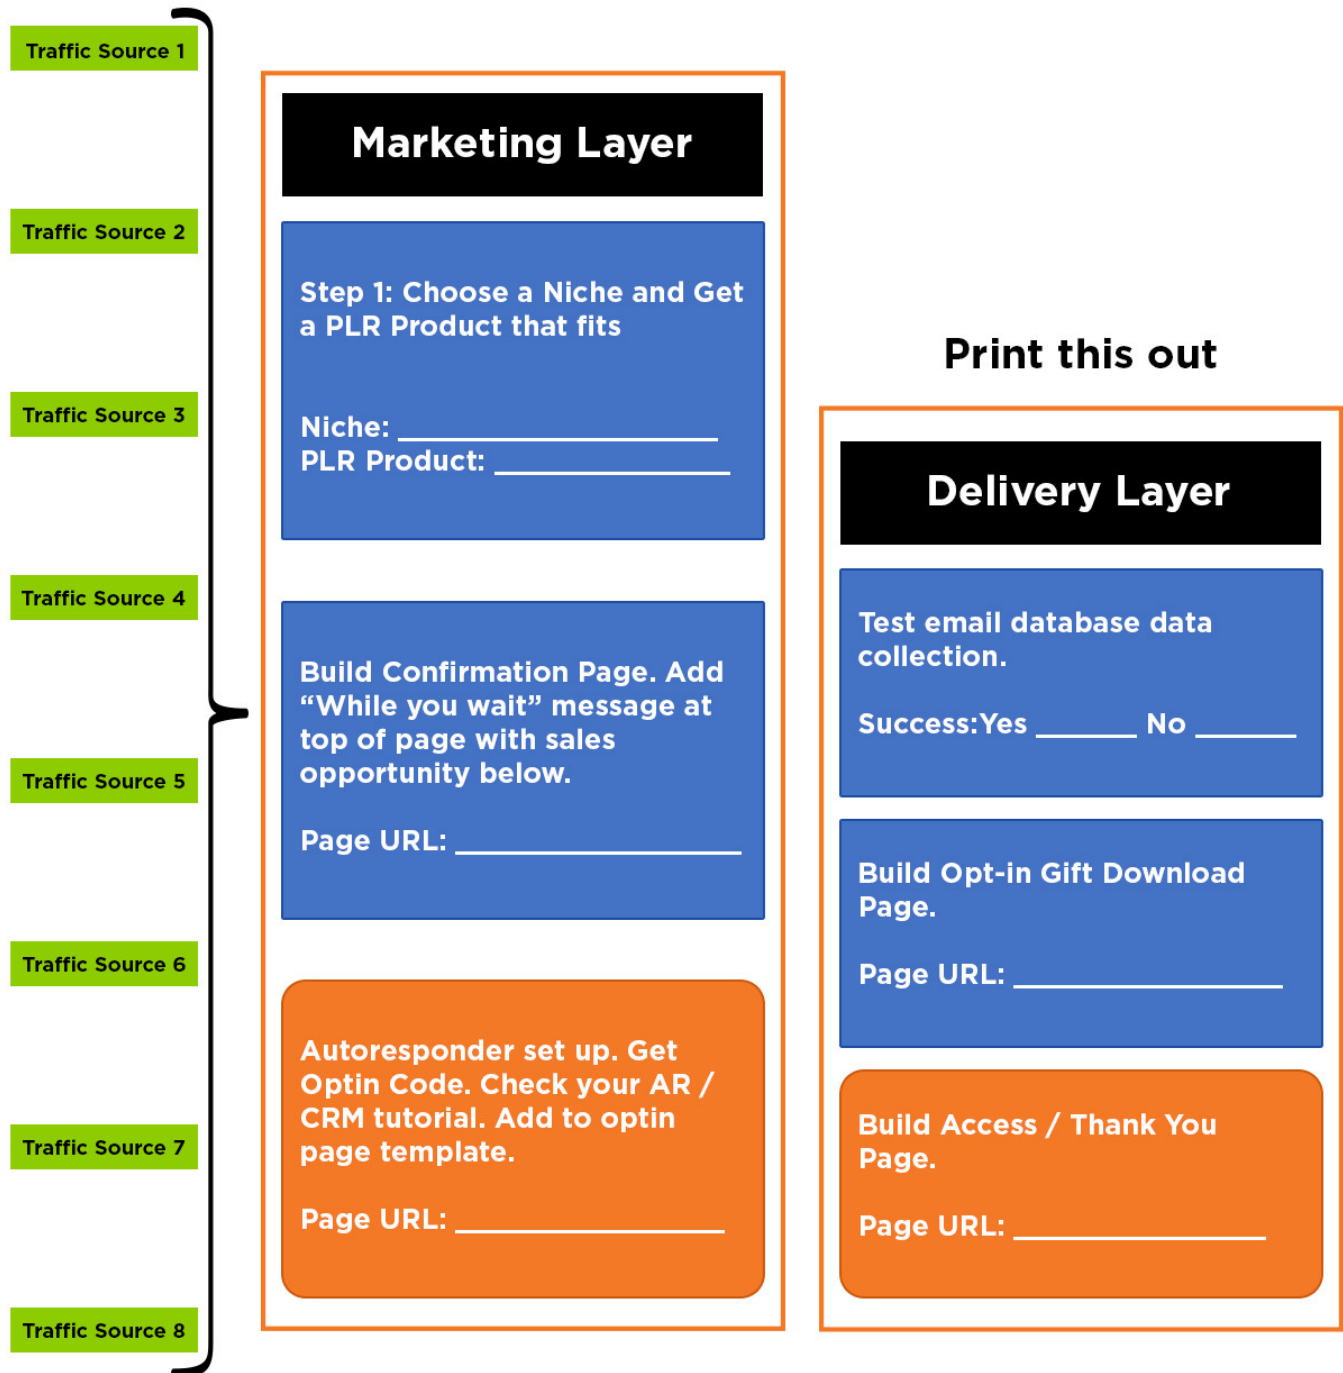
Traffic Source 1

Traffic Source 2

Traffic Source 3

Traffic Source 4

Traffic Source 5

Traffic Source 6

Traffic Source 7

Traffic Source 8

Marketing Layer

Step 1: Choose a Niche and Get a PLR Product that fits

Niche: ________________
PLR Product: ____________

Build Confirmation Page. Add “While you wait” message at top of page with sales opportunity below.

Page URL: ______________

Autoresponder set up. Get Optin Code. Check your AR / CRM tutorial. Add to optin page template.

Page URL: ______________

Print this out

Delivery Layer

Test email database data collection.

Success:Yes ______ No ______

Build Opt-in Gift Download Page.

Page URL: ______________

Build Access / Thank You Page.

Page URL: ______________